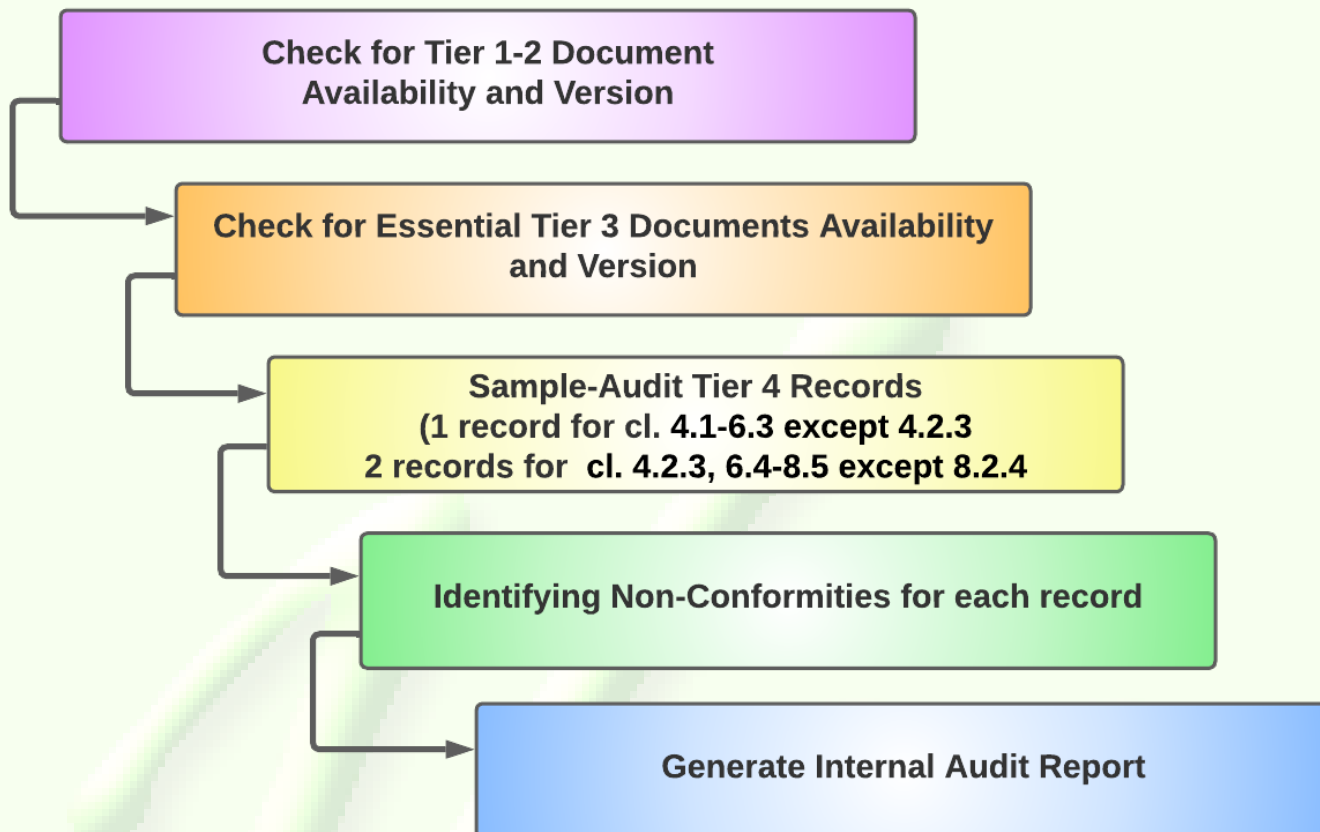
Check for Tier 1-2 Document Availability and Version

Check for Essential Tier 3 Documents Availability and Version

Sample-Audit Tier 4 Records
(1 record for cl. 4.1-6.3 except 4.2.3
2 records for cl. 4.2.3, 6.4-8.5 except 8.2.4

Identifying Non-Conformities for each record

Generate Internal Audit Report